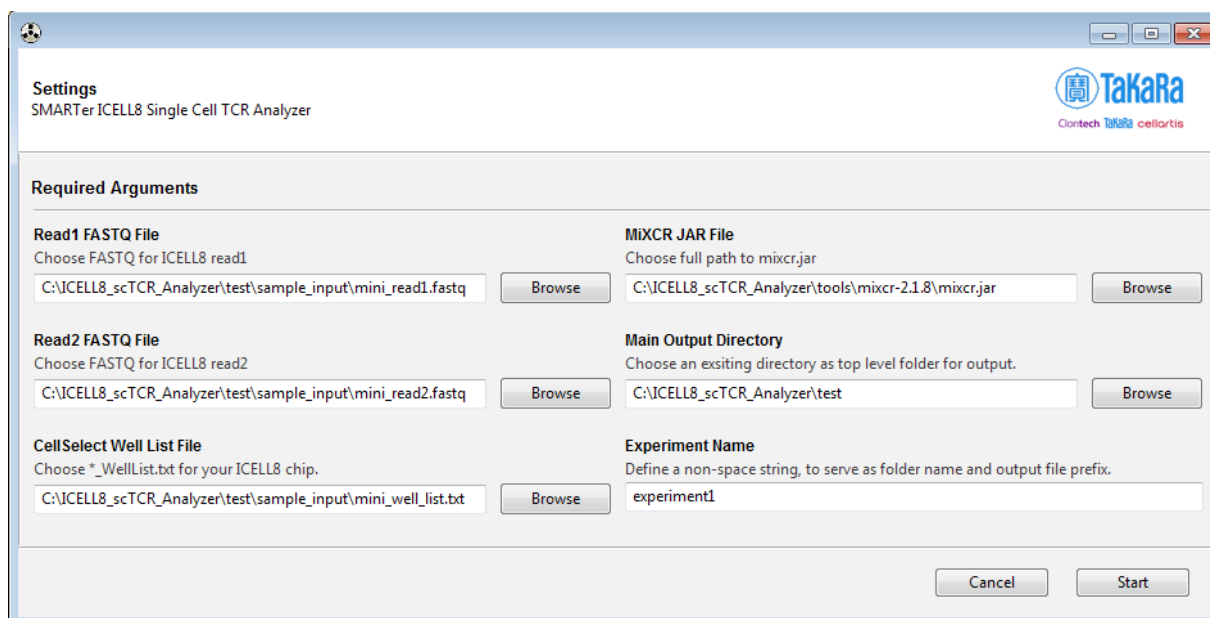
Settings
SMARTer ICELL8 Single Cell TCR Analyzer

TaKaRa
Clontech TaKaRa cellartis

Required Arguments

Read1 FASTQ File
Choose FASTQ for ICELL8 read1
C:\ICELL8_scTCR_Analyzer\test\sample_input\mini_read1.fastq
Browse

Read2 FASTQ File
Choose FASTQ for ICELL8 read2
C:\ICELL8_scTCR_Analyzer\test\sample_input\mini_read2.fastq
Browse

CellSelect Well List File
Choose *_WellList.txt for your ICELL8 chip.
C:\ICELL8_scTCR_Analyzer\test\sample_input\mini_well_list.txt
Browse

MiXCR JAR File
Choose full path to mixcr.jar
C:\ICELL8_scTCR_Analyzer\tools\mixcr-2.1.8\mixcr.jar
Browse

Main Output Directory
Choose an exsiting directory as top level folder for output.
C:\ICELL8_scTCR_Analyzer\test
Browse

Experiment Name
Define a non-space string, to serve as folder name and output file prefix.
experiment1

Cancel
Start